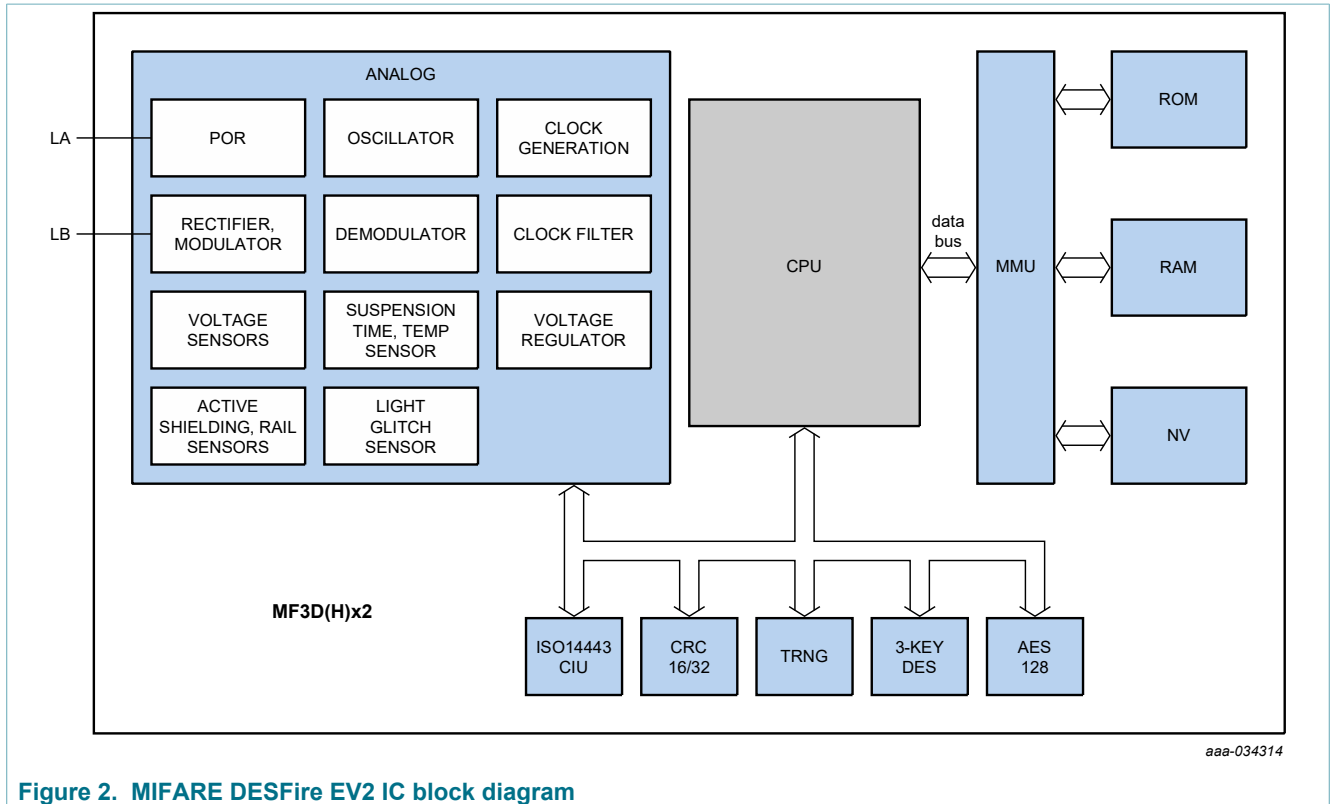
ANALOG

LA

LB

POR

OSCILLATOR

CLOCK GENERATION

RECTIFIER, MODULATOR

DEMODULATOR

CLOCK FILTER

VOLTAGE SENSORS

SUSPENSION TIME, TEMP SENSOR

VOLTAGE REGULATOR

ACTIVE SHIELDING, RAIL SENSORS

LIGHT GLITCH SENSOR

CPU

data bus

MMU

ROM

RAM

NV

MF3D(H)x2

ISO14443 CIU

CRC 16/32

TRNG

3-KEY DES

AES 128

aaa-034314

Figure 2. MIFARE DESFire EV2 IC block diagram